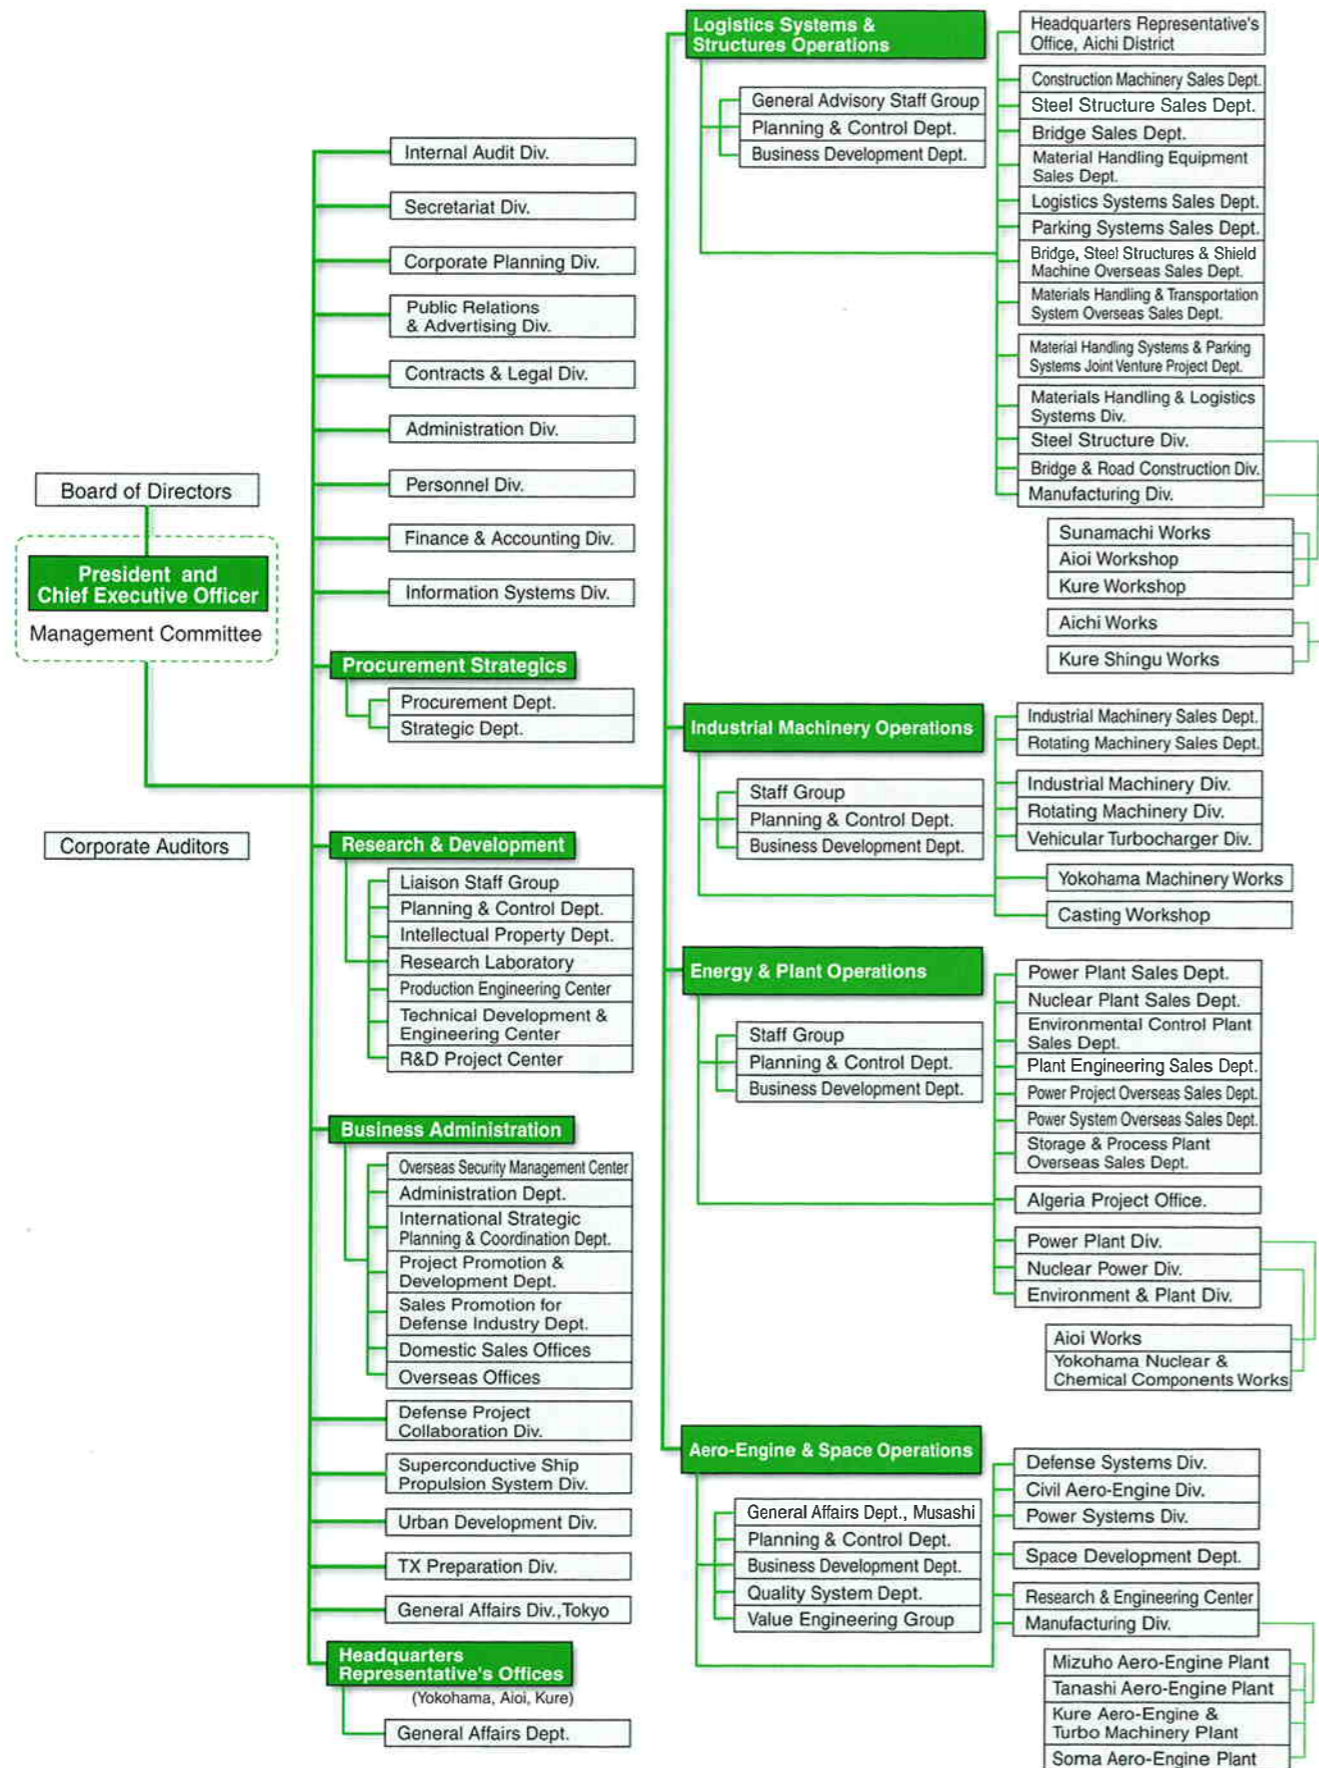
Board of Directors

President and Chief Executive Officer

Management Committee

Corporate Auditors

Internal Audit Div.

Secretariat Div.

Corporate Planning Div.

Public Relations & Advertising Div.

Contracts & Legal Div.

Administration Div.

Personnel Div.

Finance & Accounting Div.

Information Systems Div.

Procurement Strategics

Procurement Dept.

Strategic Dept.

Research & Development

Liaison Staff Group

Planning & Control Dept.

Intellectual Property Dept.

Research Laboratory

Production Engineering Center

Technical Development & Engineering Center

R&D Project Center

Business Administration

Overseas Security Management Center

Administration Dept.

International Strategic Planning & Coordination Dept.

Project Promotion & Development Dept.

Sales Promotion for Defense Industry Dept.

Domestic Sales Offices

Overseas Offices

Defense Project Collaboration Div.

Superconductive Ship Propulsion System Div.

Urban Development Div.

TX Preparation Div.

General Affairs Div.,Tokyo

Headquarters Representative's Offices

(Yokohama, Aioi, Kure)

General Affairs Dept.

Logistics Systems & Structures Operations

General Advisory Staff Group

Planning & Control Dept.

Business Development Dept.

Headquarters Representative's Office, Aichi District

Construction Machinery Sales Dept.

Steel Structure Sales Dept.

Bridge Sales Dept.

Material Handling Equipment Sales Dept.

Logistics Systems Sales Dept.

Parking Systems Sales Dept.

Bridge, Steel Structures & Shield Machine Overseas Sales Dept.

Materials Handling & Transportation System Overseas Sales Dept.

Material Handling Systems & Parking Systems Joint Venture Project Dept.

Materials Handling & Logistics Systems Div.

Steel Structure Div.

Bridge & Road Construction Div.

Manufacturing Div.

Sunamachi Works

Aioi Workshop

Kure Workshop

Aichi Works

Kure Shingu Works

Industrial Machinery Operations

Staff Group

Planning & Control Dept.

Business Development Dept.

Industrial Machinery Sales Dept.

Rotating Machinery Sales Dept.

Industrial Machinery Div.

Rotating Machinery Div.

Vehicular Turbocharger Div.

Yokohama Machinery Works

Casting Workshop

Energy & Plant Operations

Staff Group

Planning & Control Dept.

Business Development Dept.

Power Plant Sales Dept.

Nuclear Plant Sales Dept.

Environmental Control Plant Sales Dept.

Plant Engineering Sales Dept.

Power Project Overseas Sales Dept.

Power System Overseas Sales Dept.

Storage & Process Plant Overseas Sales Dept.

Algeria Project Office.

Power Plant Div.

Nuclear Power Div.

Environment & Plant Div.

Aioi Works

Yokohama Nuclear & Chemical Components Works

Aero-Engine & Space Operations

General Affairs Dept., Musashi

Planning & Control Dept.

Business Development Dept.

Quality System Dept.

Value Engineering Group

Defense Systems Div.

Civil Aero-Engine Div.

Power Systems Div.

Space Development Dept.

Research & Engineering Center

Manufacturing Div.

Mizuho Aero-Engine Plant

Tanashi Aero-Engine Plant

Kure Aero-Engine & Turbo Machinery Plant

Soma Aero-Engine Plant